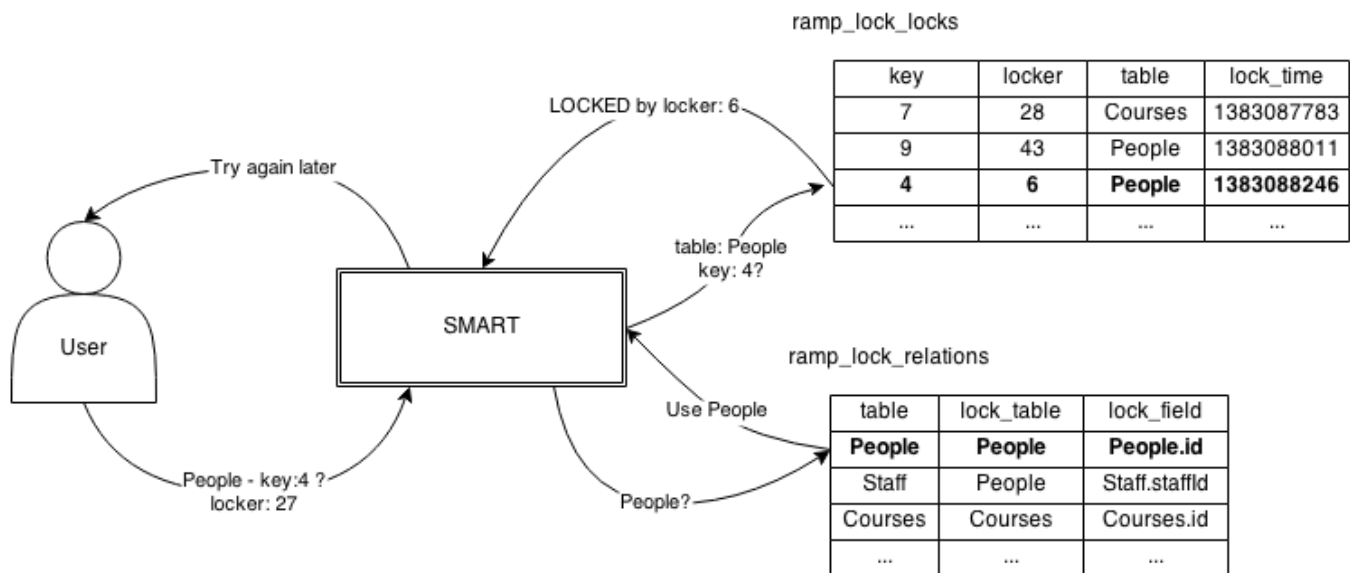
ramp_lock_locks

| key | locker | table | lock_time |
|---|---|---|---|
| 7 | 28 | Courses | 1383087783 |
| 9 | 43 | People | 1383088011 |
| **4** | **6** | **People** | **1383088246** |
| ... | ... | ... | ... |

LOCKED by locker: 6

Try again later

table: People
key: 4?

User

SMART

ramp_lock_relations

Use People

| table | lock_table | lock_field |
|---|---|---|
| **People** | **People** | **People.id** |
| Staff | People | Staff.staffId |
| Courses | Courses | Courses.id |
| ... | ... | ... |

People - key:4 ?
locker: 27

People?